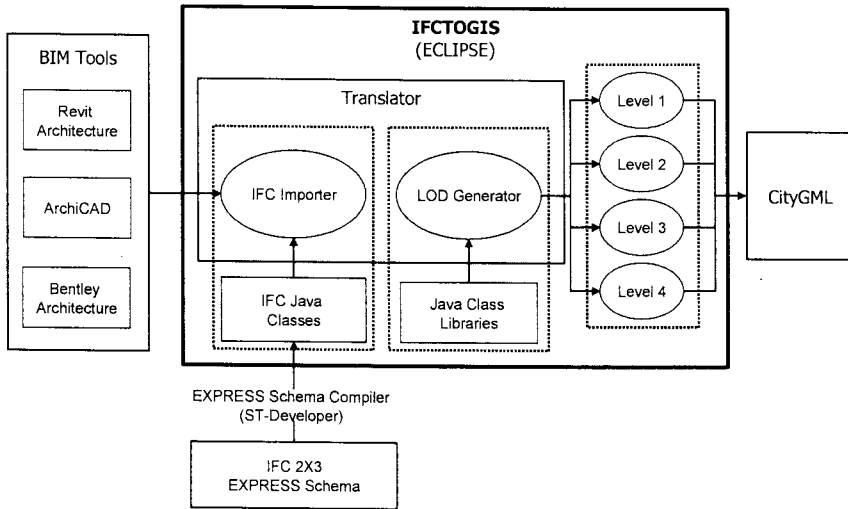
BIM Tools

Revit Architecture

ArchiCAD

Bentley Architecture

IFCTOGIS
(ECLIPSE)

Translator

IFC Importer

LOD Generator

IFC Java Classes

Java Class Libraries

Level 1

Level 2

Level 3

Level 4

CityGML

EXPRESS Schema Compiler
(ST-Developer)

IFC 2X3
EXPRESS Schema